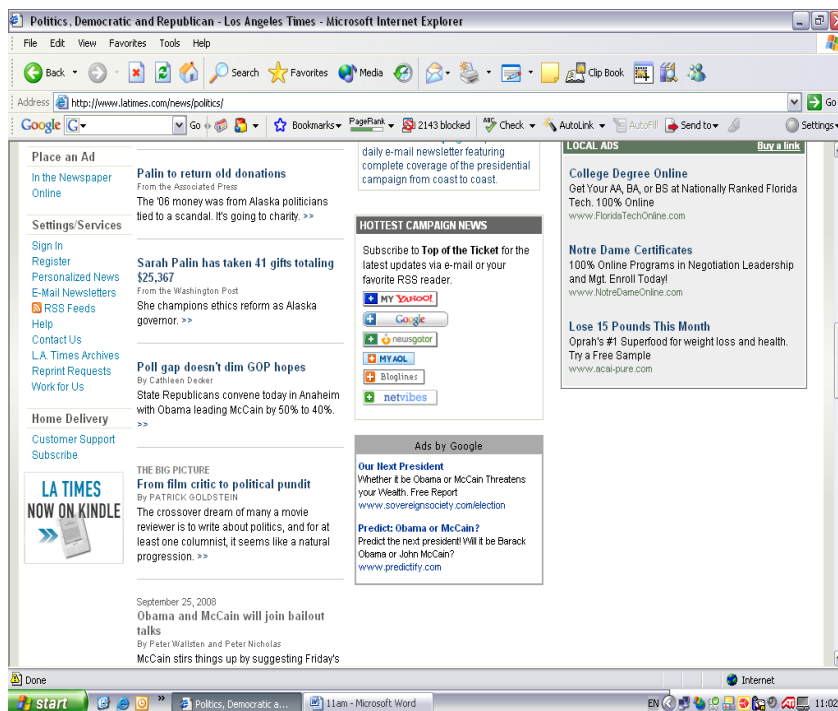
Politics, Democratic and Republican - Los Angeles Times - Microsoft Internet Explorer

File Edit View Favorites Tools Help

Back Search Favorites Media Clip Book

Address http://www.latimes.com/news/politics/ Go

Google G Go Bookmarks PageRank 2143 blocked Check AutoLink AutoFill Send to Settings

Place an Ad
In the Newspaper
Online

Settings/Services
Sign In
Register
Personalized News
E-Mail Newsletters
RSS Feeds
Help
Contact Us
L.A. Times Archives
Reprint Requests
Work for Us

Home Delivery
Customer Support
Subscribe

LA TIMES NOW ON KINDLE

Palin to return old donations
From the Associated Press
The '06 money was from Alaska politicians tied to a scandal. It's going to charity. >>

Sarah Palin has taken 41 gifts totaling $25,367
From the Washington Post
She champions ethics reform as Alaska governor. >>

Poll gap doesn't dim GOP hopes
By Cathleen Decker
State Republicans convene today in Anaheim with Obama leading McCain by 50% to 40%. >>

THE BIG PICTURE
From film critic to political pundit
By PATRICK GOLDSTEIN
The crossover dream of many a movie reviewer is to write about politics, and for at least one columnist, it seems like a natural progression. >>

September 25, 2008
Obama and McCain will join bailout talks
By Peter Wallsten and Peter Nicholas
McCain stirs things up by suggesting Friday's

daily e-mail newsletter featuring complete coverage of the presidential campaign from coast to coast.

HOTTEST CAMPAIGN NEWS
Subscribe to Top of the Ticket for the latest updates via e-mail or your favorite RSS reader.
MY YAHOO!
Google
newsgator
MY AOL
Bloglines
netvibes

Ads by Google
Our Next President
Whether it be Obama or McCain Threatens your Wealth. Free Report
www.sovereignsociety.com/election
Predict: Obama or McCain?
Predict the next president! Will it be Barack Obama or John McCain?
www.predictify.com

LOCAL ADS Buy a link
College Degree Online
Get Your AA, BA, or BS at Nationally Ranked Florida Tech. 100% Online
www.FloridaTechOnline.com
Notre Dame Certificates
100% Online Programs in Negotiation Leadership and Mgt. Enroll Today!
www.NotreDameOnline.com
Lose 15 Pounds This Month
Oprah's #1 Superfood for weight loss and health. Try a Free Sample
www.acai-pure.com

Done Internet
start Politics, Democratic a... 11am - Microsoft Word EN 11:02